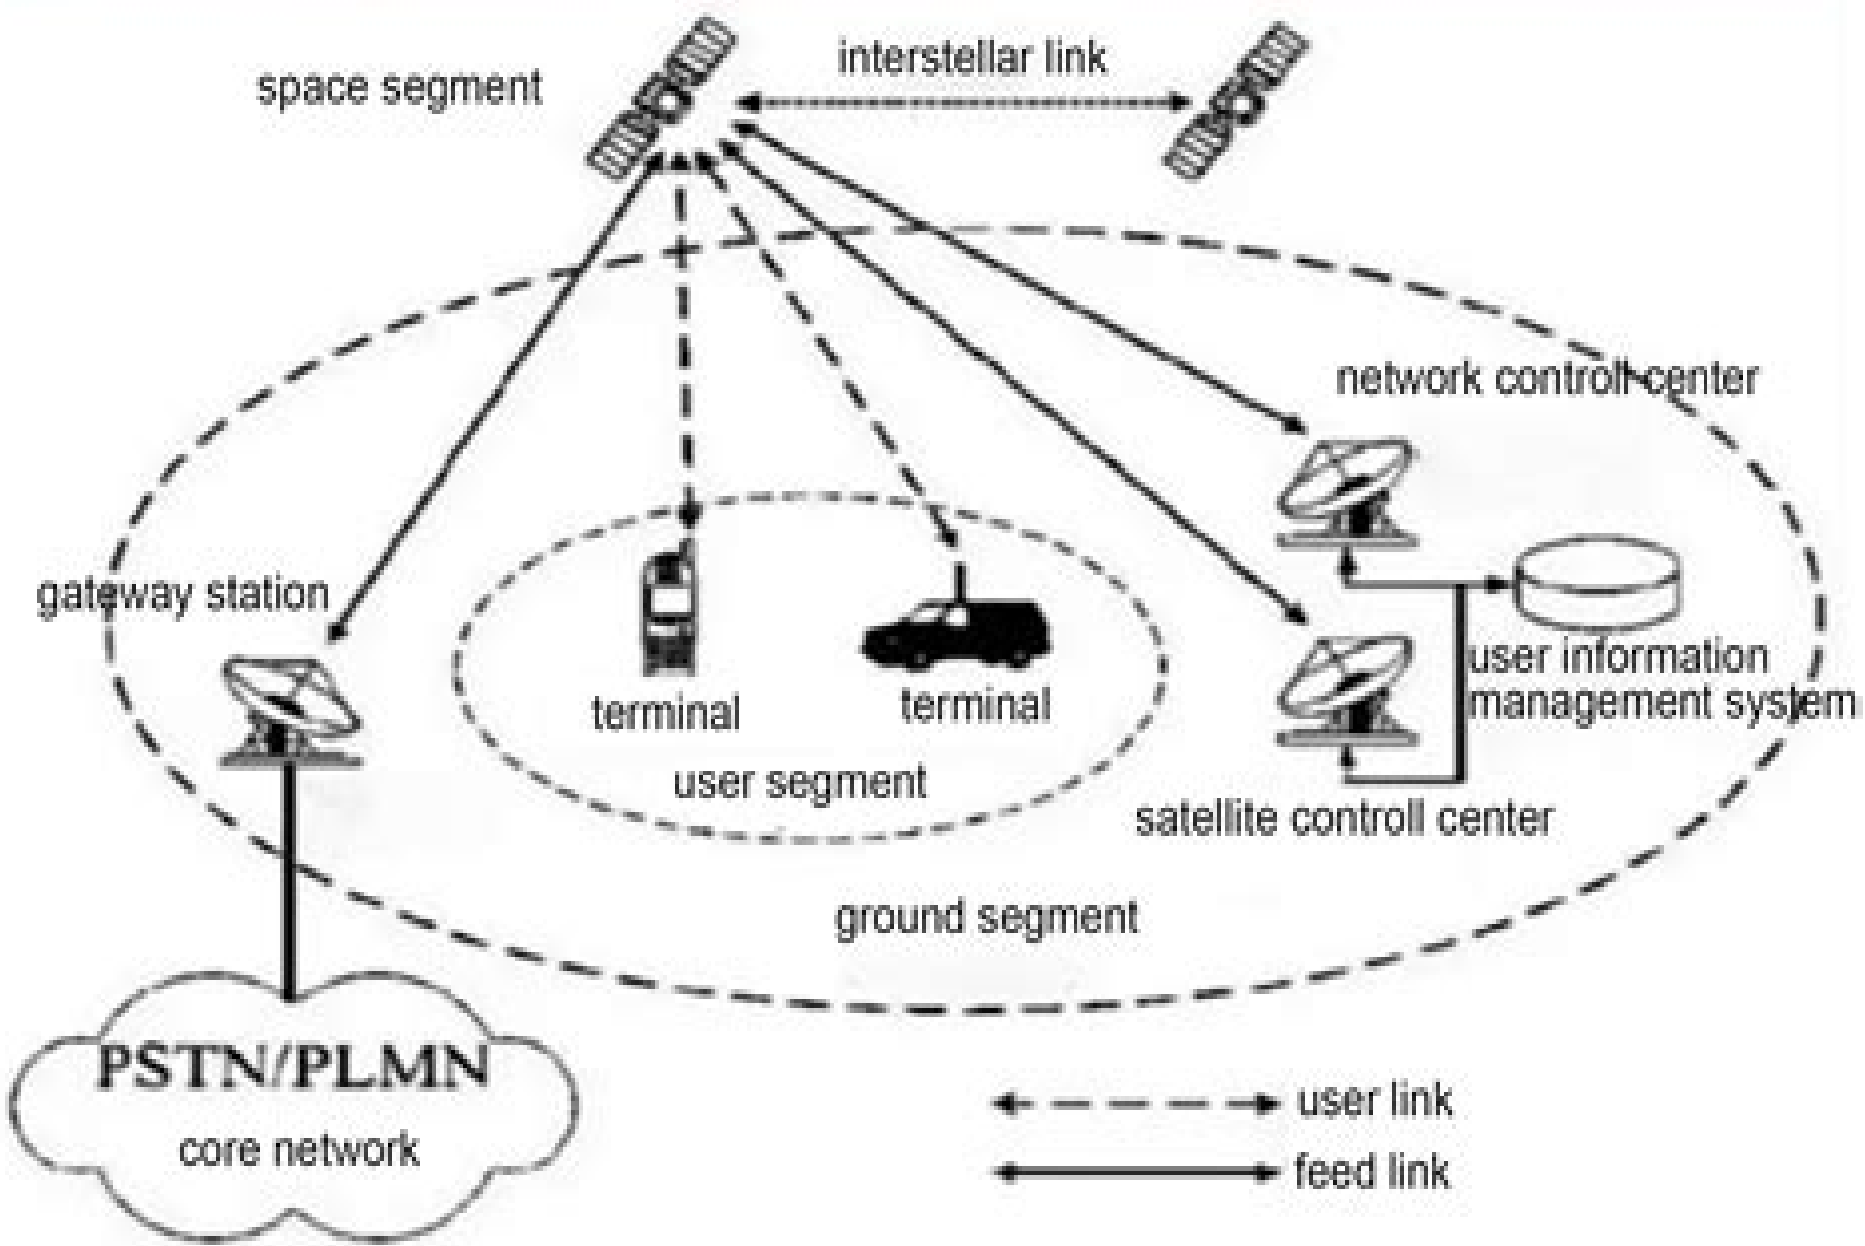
space segment

interstellar link

network controll center

gateway station

terminal

terminal

user information management system

user segment

satellite controll center

ground segment

PSTN/PLMN

core network

user link

feed link